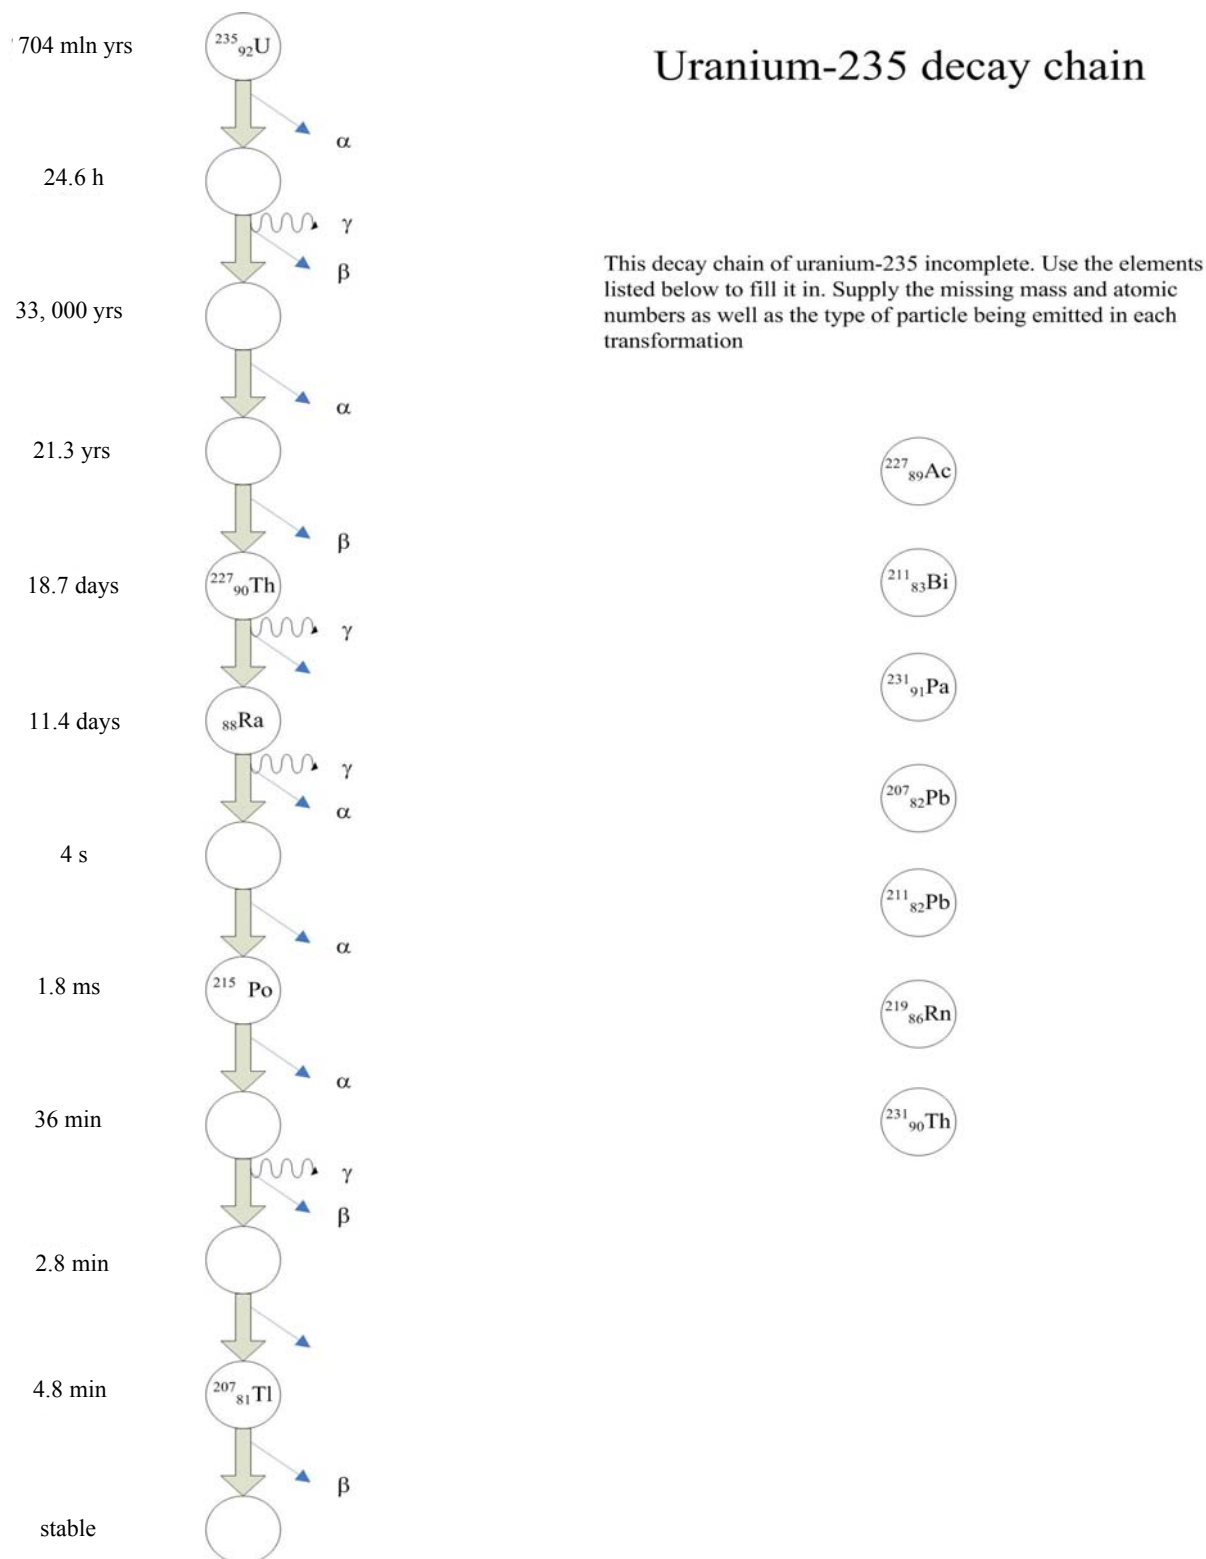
704 mln yrs
$^{235}_{92}U$
$\alpha$
24.6 h
$\gamma$
$\beta$
33, 000 yrs
$\alpha$
21.3 yrs
$\beta$
18.7 days
$^{227}_{90}Th$
$\gamma$
11.4 days
$_{88}Ra$
$\gamma$
$\alpha$
4 s
$\alpha$
1.8 ms
$^{215}$ Po
$\alpha$
36 min
$\gamma$
$\beta$
2.8 min
4.8 min
$^{207}_{81}Tl$
$\beta$
stable

Uranium-235 decay chain

This decay chain of uranium-235 incomplete. Use the elements listed below to fill it in. Supply the missing mass and atomic numbers as well as the type of particle being emitted in each transformation

$^{227}_{89}Ac$

$^{211}_{83}Bi$

$^{231}_{91}Pa$

$^{207}_{82}Pb$

$^{211}_{82}Pb$

$^{219}_{86}Rn$

$^{231}_{90}Th$